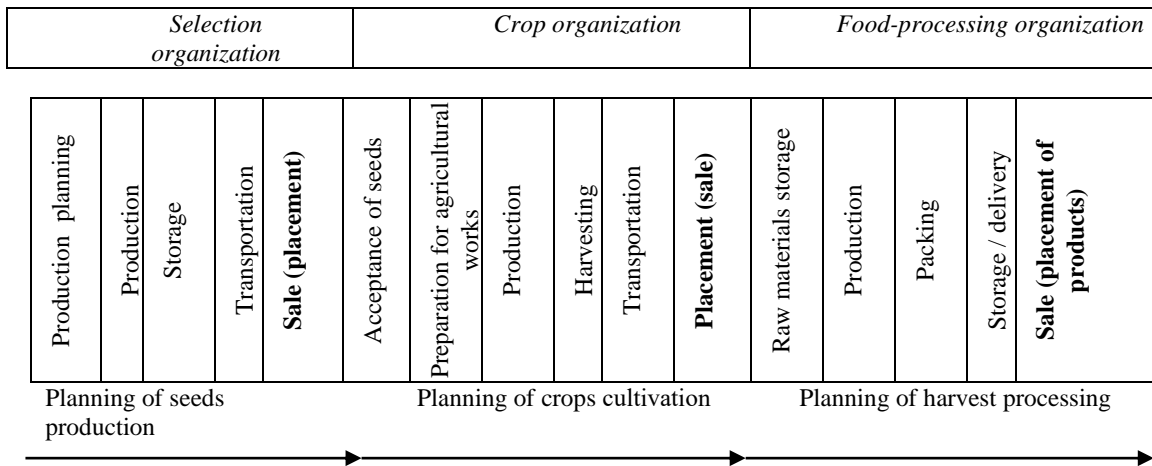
| *Selection organization* | *Crop organization* | *Food-processing organization* |
|---|---|---|

| Production planning | Production | Storage | Transportation | **Sale (placement)** | Acceptance of seeds | Preparation for agricultural works | Production | Harvesting | Transportation | **Placement (sale)** | Raw materials storage | Production | Packing | Storage / delivery | **Sale (placement of products)** |
|---|---|---|---|---|---|---|---|---|---|---|---|---|---|---|---|

Planning of seeds production

Planning of crops cultivation

Planning of harvest processing